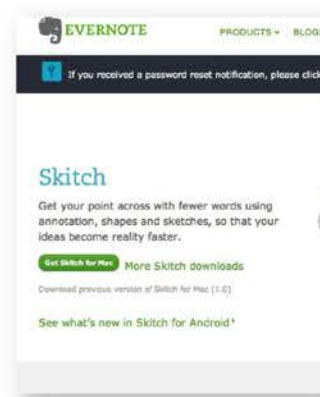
EVERNOTE

PRODUCTS ▾ BLOG

If you received a password reset notification, please click

Skitch

Get your point across with fewer words using annotation, shapes and sketches, so that your ideas become reality faster.

Get Skitch for Mac More Skitch downloads

Download previous version of Skitch for Mac (1.0)

See what's new in Skitch for Android ›